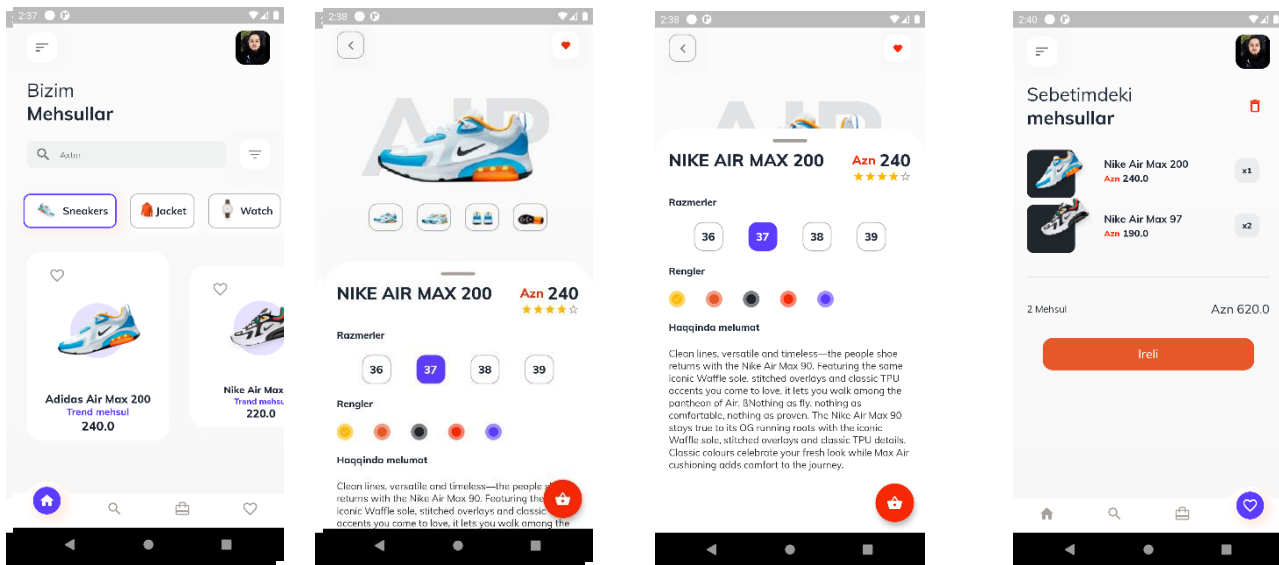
2:37

Bizim
Mehsullar

Axtar

Sneakers
Jacket
Watch

Adidas Air Max 200
Trend mehsul
240.0

Nike Air Max
Trend mehsu
220.0

2:38

AIR

NIKE AIR MAX 200
Azn 240

Razmerler
36
37
38
39

Rengler

Haqqinda melumat

Clean lines, versatile and timeless—the people sh returns with the Nike Air Max 90. Featuring the iconic Waffle sole, stitched overlays and classic accents you come to love, it lets you walk among the

2:38

NIKE AIR MAX 200
Azn 240

Razmerler
36
37
38
39

Rengler

Haqqinda melumat

Clean lines, versatile and timeless—the people shoe returns with the Nike Air Max 90. Featuring the same iconic Waffle sole, stitched overlays and classic TPU accents you come to love, it lets you walk among the pantheon of Air. ßNothing as fly, nothing as comfortable, nothing as proven. The Nike Air Max 90 stays true to its OG running roots with the iconic Waffle sole, stitched overlays and classic TPU details. Classic colours celebrate your fresh look while Max Air cushioning adds comfort to the journey.

2:40

Sebetimdeki
mehsullar

Nike Air Max 200
Azn 240.0
x1

Nike Air Max 97
Azn 190.0
x2

2 Mehsul
Azn 620.0

Ireli